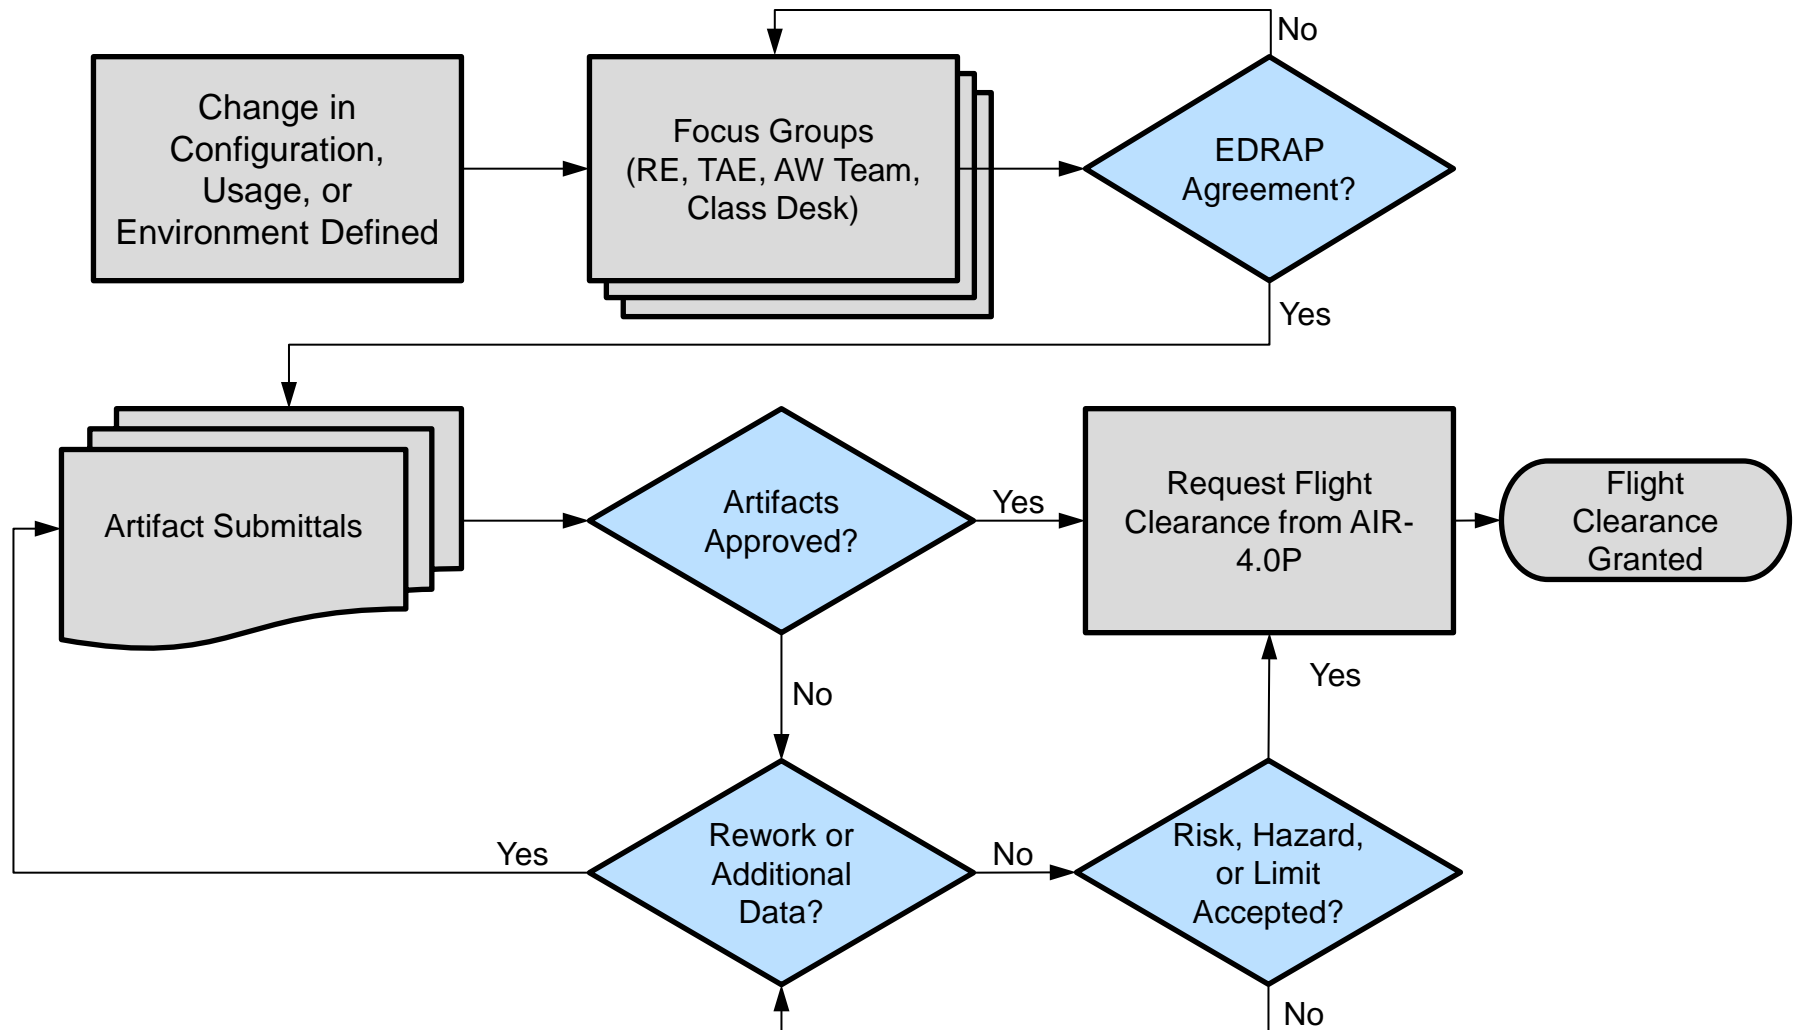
Change in Configuration, Usage, or Environment Defined

Focus Groups (RE, TAE, AW Team, Class Desk)

No

EDRAP Agreement?

Yes

Artifact Submittals

Artifacts Approved?

Yes

Request Flight Clearance from AIR-4.0P

Flight Clearance Granted

No

Yes

Yes

Rework or Additional Data?

No

Risk, Hazard, or Limit Accepted?

No